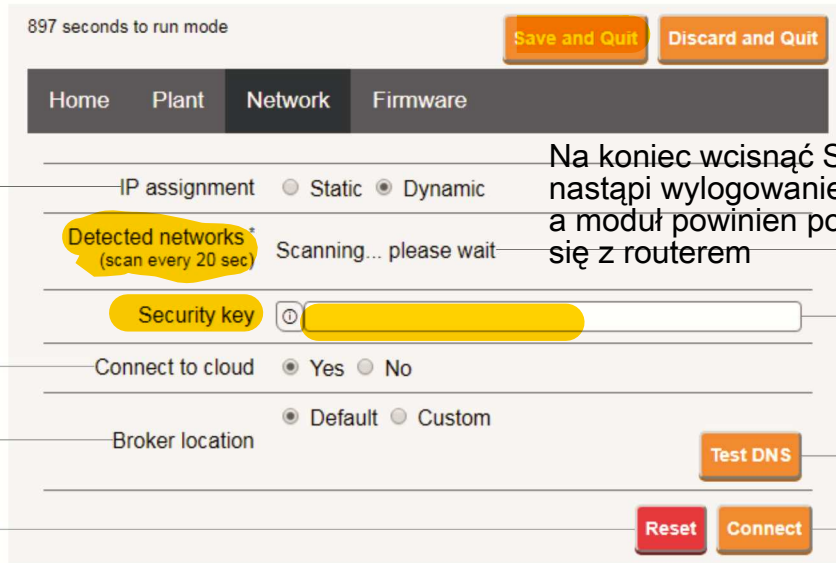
897 seconds to run mode

Save and Quit Discard and Quit

Home Plant Network Firmware

Na koniec wcisnąć S
nastąpi wylogowanie
a moduł powinien po
się z routerem

IP assignment Static Dynamic

Detected networks*
(scan every 20 sec)

Scanning... please wait

Security key

Connect to cloud Yes No

Broker location Default Custom

Test DNS

Reset Connect